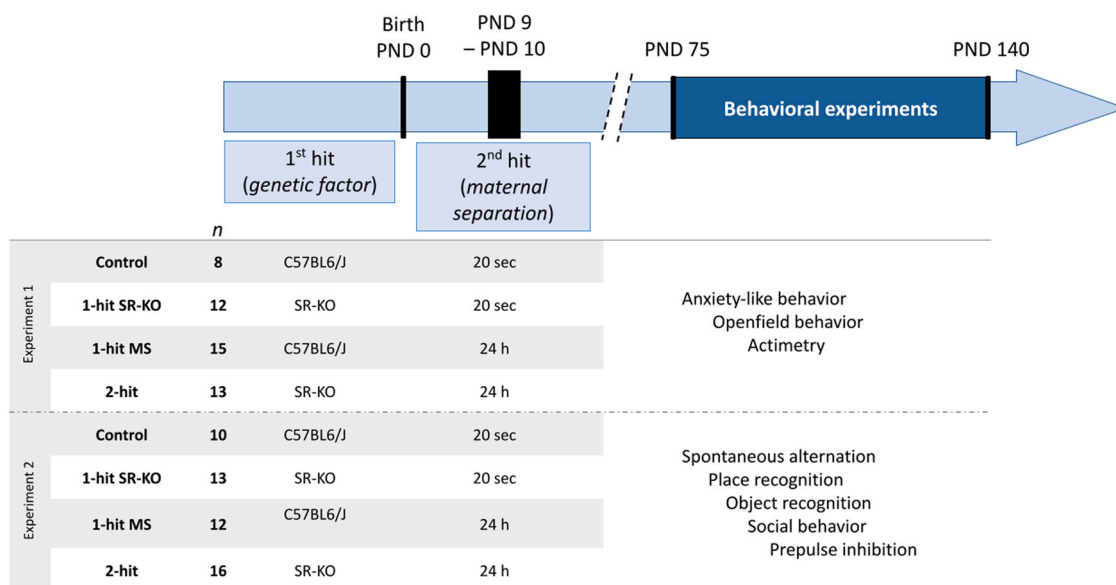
Birth PND 0

PND 9 – PND 10

PND 75

PND 140

Behavioral experiments

1$^{st}$ hit (*genetic factor*)

2$^{nd}$ hit (*maternal separation*)

| | | *n* | | | |
|---|---|---|---|---|---|
| Experiment 1 | Control | 8 | C57BL6/J | 20 sec | Anxiety-like behavior Openfield behavior Actimetry |
| | 1-hit SR-KO | 12 | SR-KO | 20 sec | |
| | 1-hit MS | 15 | C57BL6/J | 24 h | |
| | 2-hit | 13 | SR-KO | 24 h | |
| Experiment 2 | Control | 10 | C57BL6/J | 20 sec | Spontaneous alternation Place recognition Object recognition Social behavior Prepulse inhibition |
| | 1-hit SR-KO | 13 | SR-KO | 20 sec | |
| | 1-hit MS | 12 | C57BL6/J | 24 h | |
| | 2-hit | 16 | SR-KO | 24 h | |